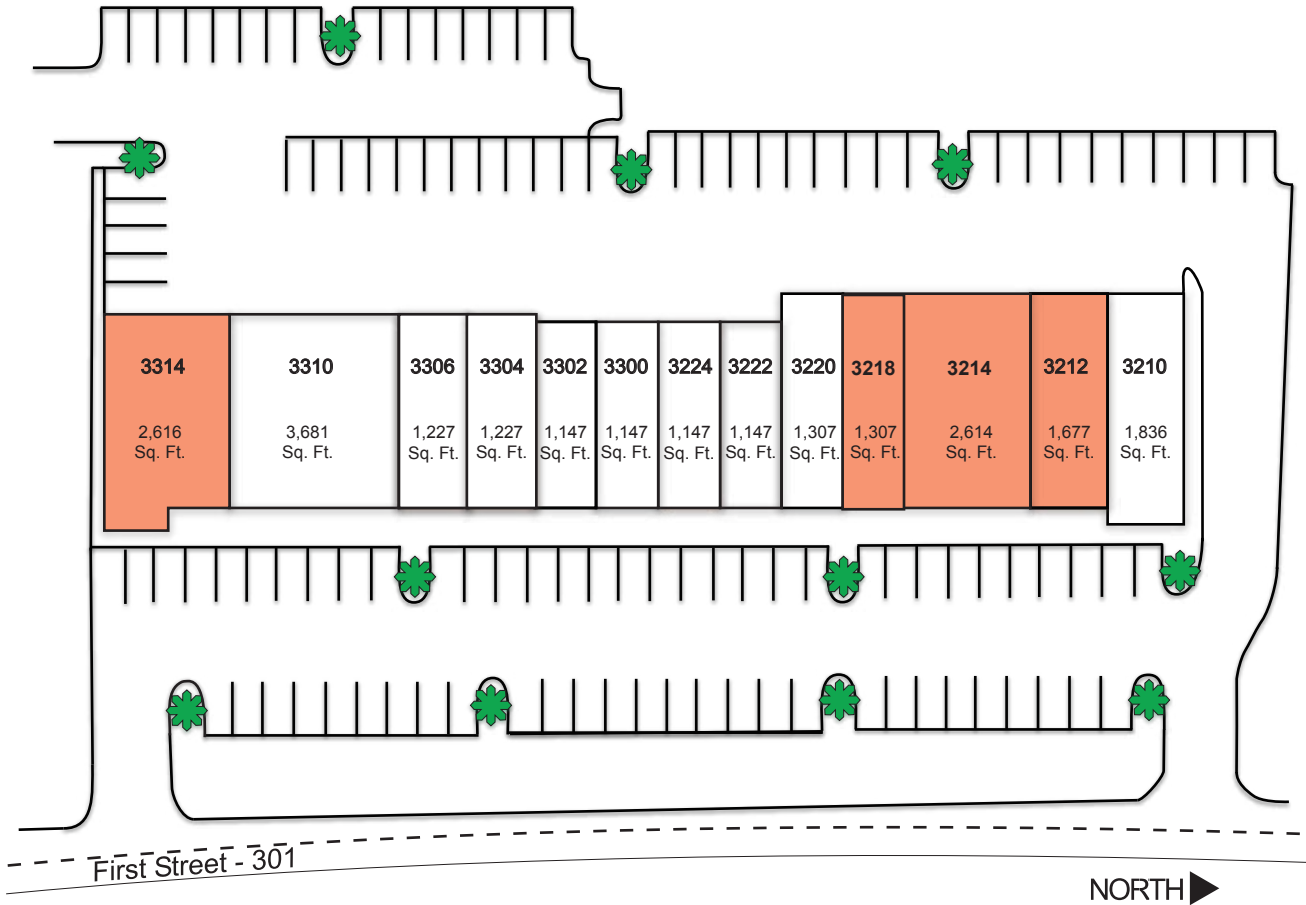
3314
2,616 Sq. Ft.

3310
3,681 Sq. Ft.

3306
1,227 Sq. Ft.

3304
1,227 Sq. Ft.

3302
1,147 Sq. Ft.

3300
1,147 Sq. Ft.

3224
1,147 Sq. Ft.

3222
1,147 Sq. Ft.

3220
1,307 Sq. Ft.

3218
1,307 Sq. Ft.

3214
2,614 Sq. Ft.

3212
1,677 Sq. Ft.

3210
1,836 Sq. Ft.

First Street - 301

NORTH